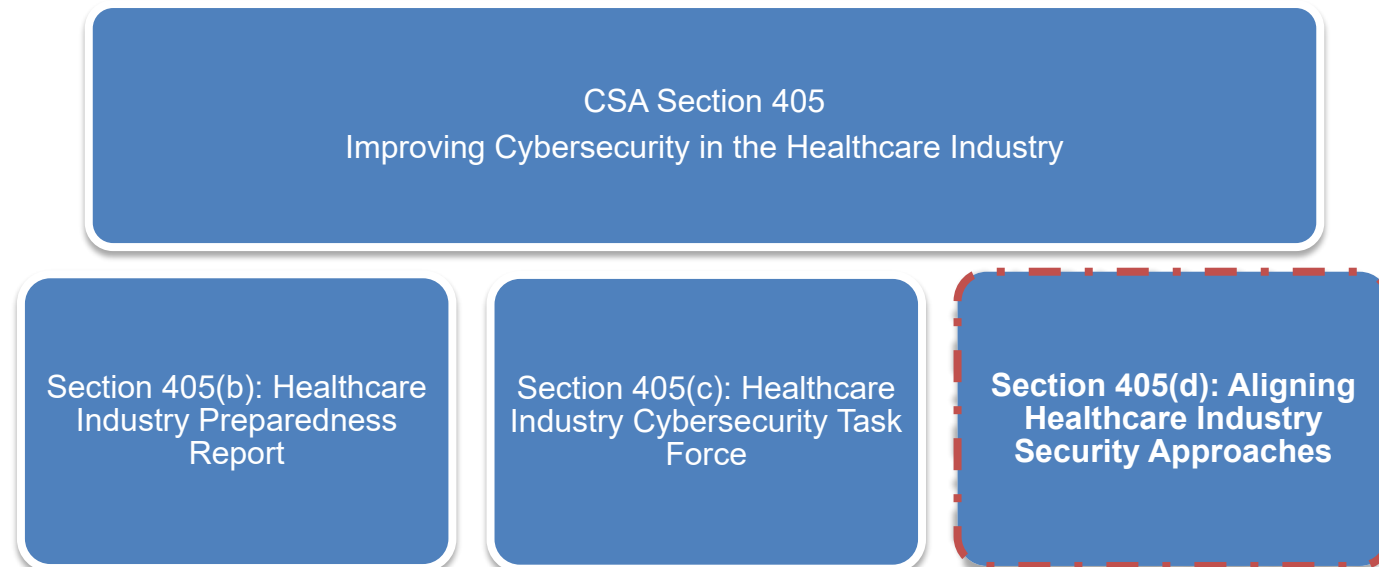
CSA Section 405
Improving Cybersecurity in the Healthcare Industry

Section 405(b): Healthcare Industry Preparedness Report

Section 405(c): Healthcare Industry Cybersecurity Task Force

Section 405(d): Aligning Healthcare Industry Security Approaches